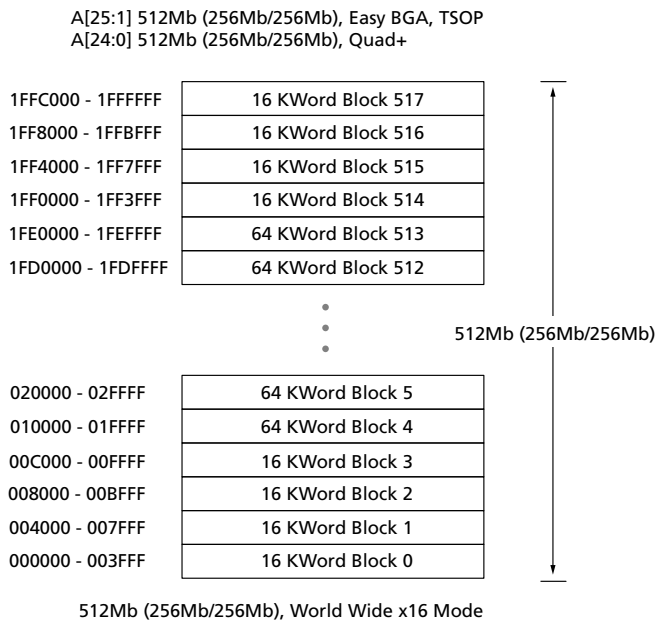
A[25:1] 512Mb (256Mb/256Mb), Easy BGA, TSOP
A[24:0] 512Mb (256Mb/256Mb), Quad+

1FFC000 - 1FFFFFF 16 KWord Block 517
1FF8000 - 1FFBFFF 16 KWord Block 516
1FF4000 - 1FF7FFF 16 KWord Block 515
1FF0000 - 1FF3FFF 16 KWord Block 514
1FE0000 - 1FEFFFF 64 KWord Block 513
1FD0000 - 1FDFFFF 64 KWord Block 512

512Mb (256Mb/256Mb)

020000 - 02FFFF 64 KWord Block 5
010000 - 01FFFF 64 KWord Block 4
00C000 - 00FFFF 16 KWord Block 3
008000 - 00BFFF 16 KWord Block 2
004000 - 007FFF 16 KWord Block 1
000000 - 003FFF 16 KWord Block 0

512Mb (256Mb/256Mb), World Wide x16 Mode